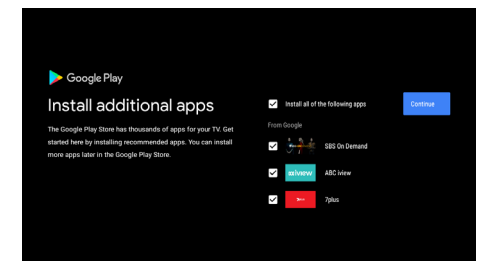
Google Play

Install additional apps

The Google Play Store has thousands of apps for your TV. Get started here by installing recommended apps. You can install more apps later in the Google Play Store.

Install all of the following apps

Continue

From Google

SBS On Demand

iview

ABC iview

7plus